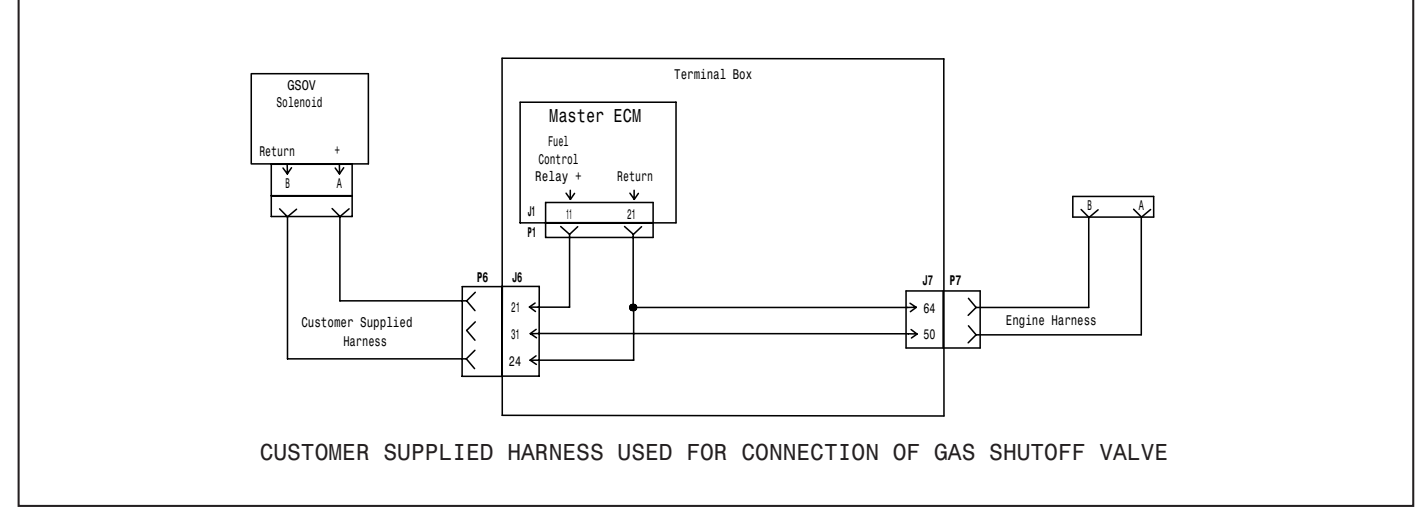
GSOV
Solenoid
Return
+
B
A

Terminal Box

Master ECM
Fuel
Control
Relay +
Return
J1
11
21
P1

B
A

P6
J6
21
31
24

Customer Supplied
Harness

J7
P7
64
50

Engine Harness

CUSTOMER SUPPLIED HARNESS USED FOR CONNECTION OF GAS SHUTOFF VALVE